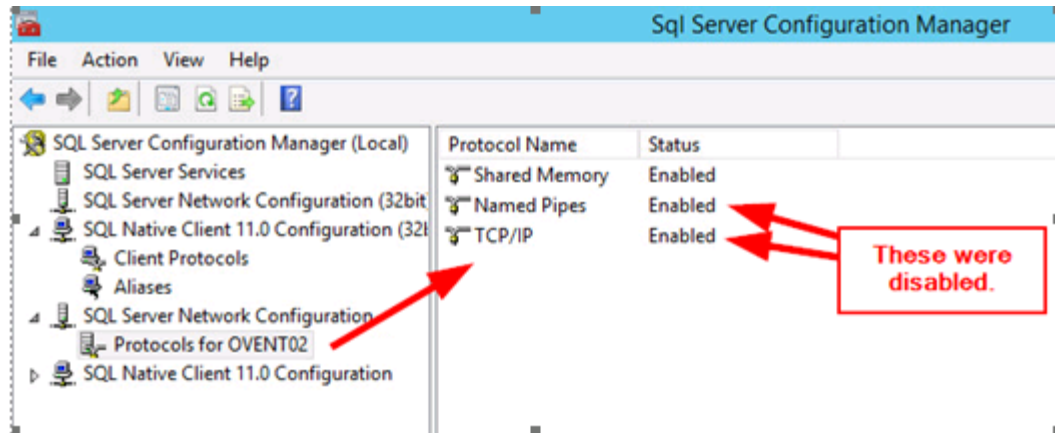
Sql Server Configuration Manager

File Action View Help

SQL Server Configuration Manager (Local)
SQL Server Services
SQL Server Network Configuration (32bit
SQL Native Client 11.0 Configuration (32b
Client Protocols
Aliases
SQL Server Network Configuration
Protocols for OVENT02
SQL Native Client 11.0 Configuration

| Protocol Name | Status |
|---|---|
| Shared Memory | Enabled |
| Named Pipes | Enabled |
| TCP/IP | Enabled |

These were disabled.